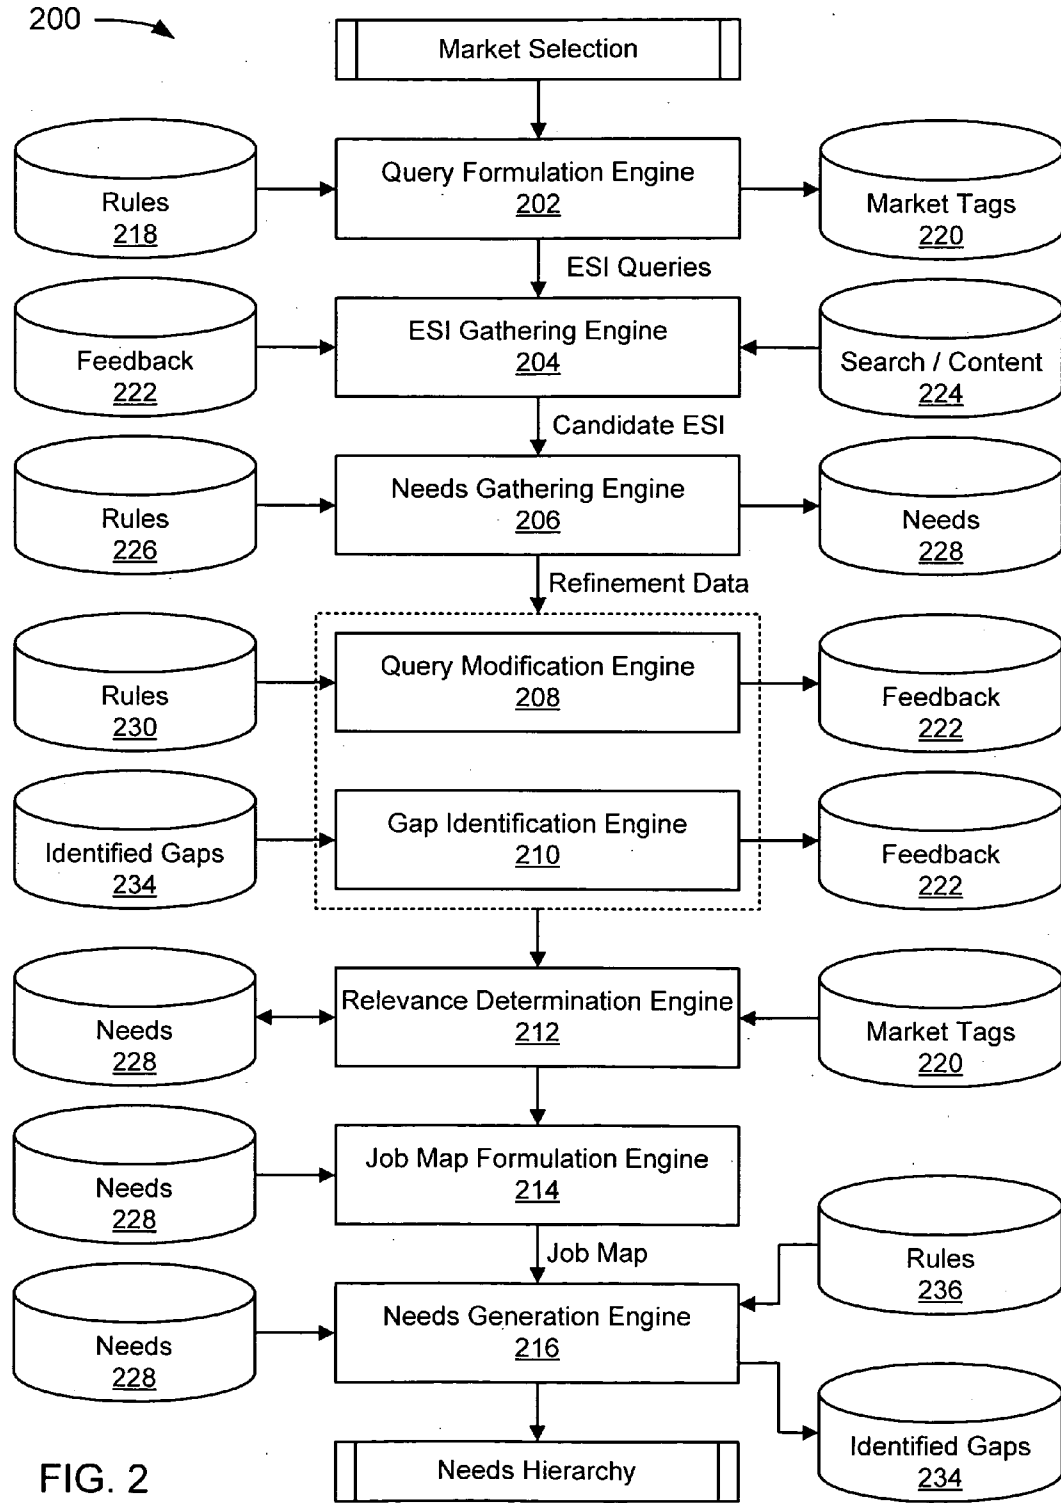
200

Market Selection

Rules
218

Query Formulation Engine
202

Market Tags
220

ESI Queries

Feedback
222

ESI Gathering Engine
204

Search / Content
224

Candidate ESI

Rules
226

Needs Gathering Engine
206

Needs
228

Refinement Data

Rules
230

Query Modification Engine
208

Feedback
222

Identified Gaps
234

Gap Identification Engine
210

Feedback
222

Needs
228

Relevance Determination Engine
212

Market Tags
220

Needs
228

Job Map Formulation Engine
214

Job Map

Rules
236

Needs
228

Needs Generation Engine
216

Identified Gaps
234

Needs Hierarchy

FIG. 2